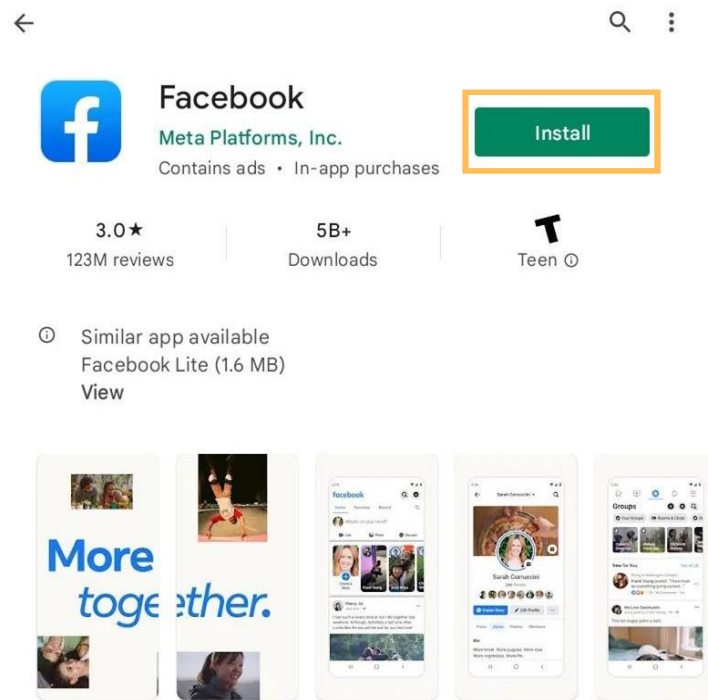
Facebook
Meta Platforms, Inc.
Contains ads • In-app purchases

Install

3.0★
123M reviews

5B+
Downloads

T
Teen ⓘ

ⓘ Similar app available
Facebook Lite (1.6 MB)
View

More together.

facebook

Sarah Gonzalez

Groups